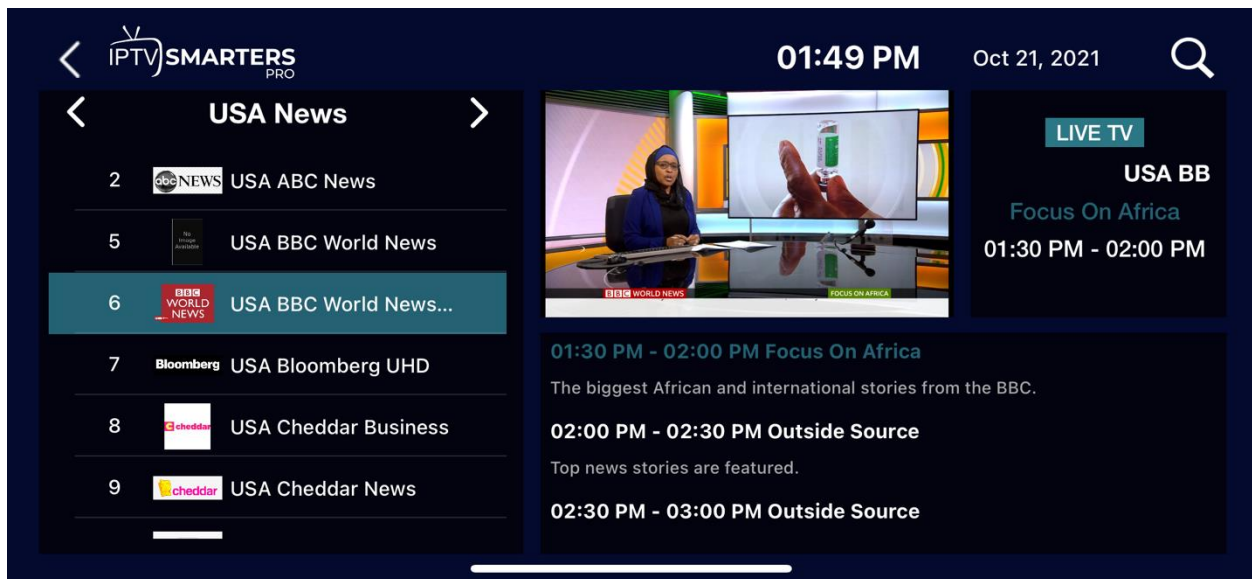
IPTV SMARTERS PRO

01:49 PM

Oct 21, 2021

USA News

2 abc NEWS USA ABC News

5 No Image Available USA BBC World News

6 BBC WORLD NEWS USA BBC World News...

7 Bloomberg USA Bloomberg UHD

8 cheddar USA Cheddar Business

9 cheddar USA Cheddar News

BBC WORLD NEWS

FOCUS ON AFRICA

LIVE TV

USA BB

Focus On Africa

01:30 PM - 02:00 PM

01:30 PM - 02:00 PM Focus On Africa

The biggest African and international stories from the BBC.

02:00 PM - 02:30 PM Outside Source

Top news stories are featured.

02:30 PM - 03:00 PM Outside Source